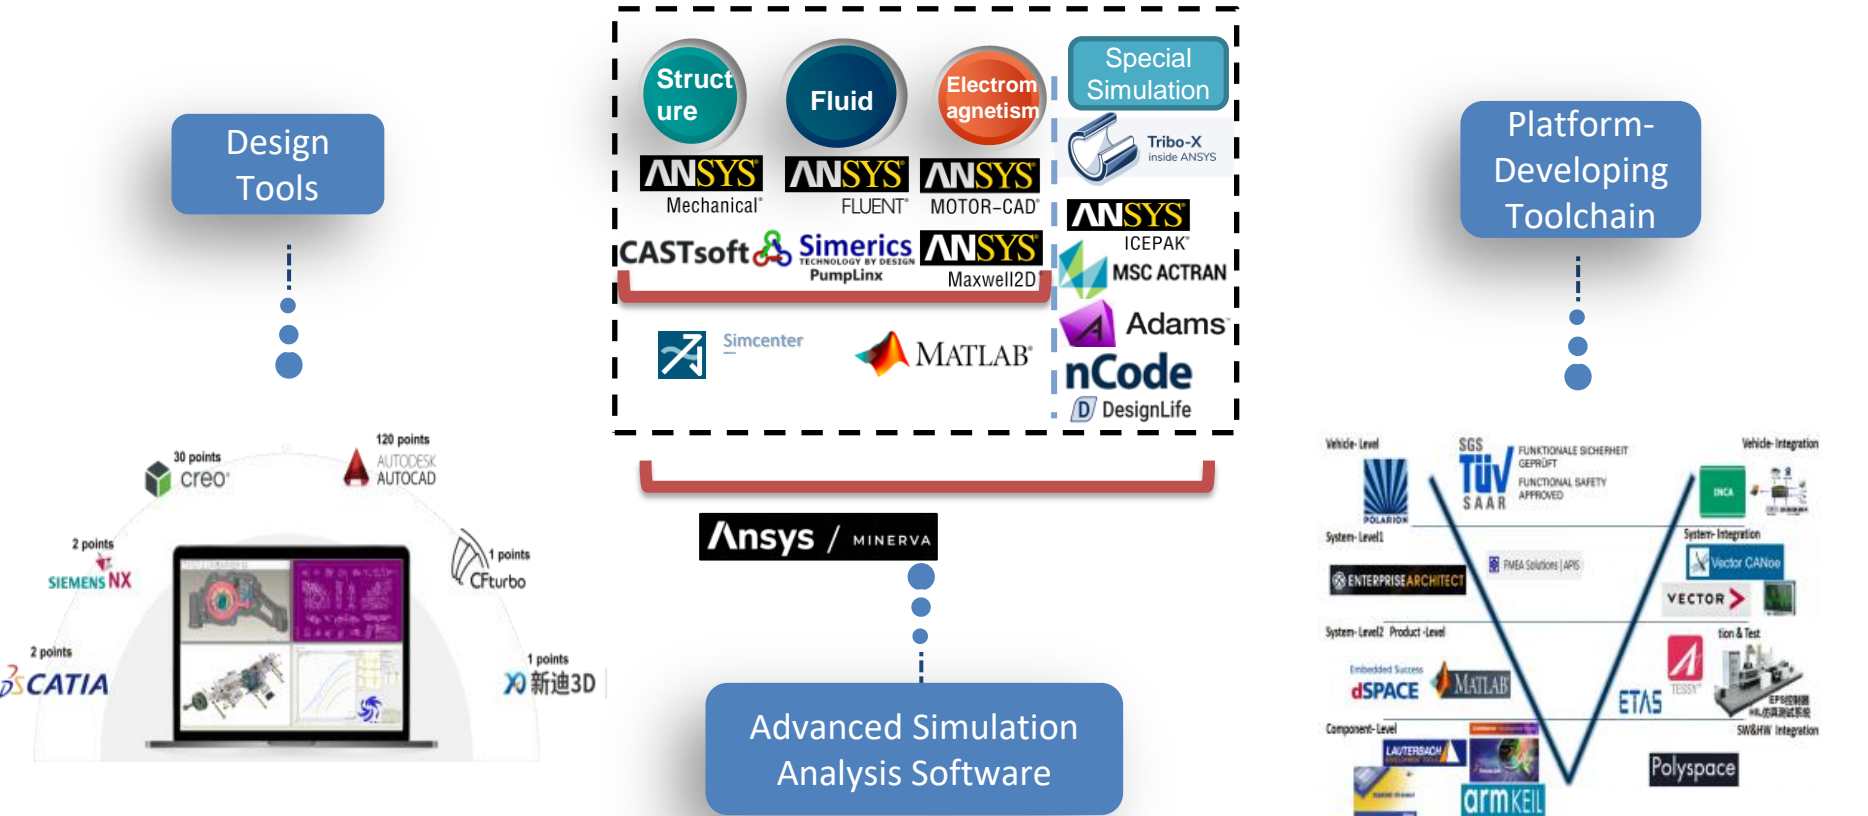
Design Tools

30 points
creo

120 points
AUTODESK
AUTOCAD

2 points
SIEMENS NX

1 points
CFturbo

2 points
CATIA

1 points
新迪3D

Structure

Fluid

Electromagnetism

Special Simulation

ANSYS
Mechanical

ANSYS
FLUENT

ANSYS
MOTOR-CAD

Tribo-X
inside ANSYS

ANSYS
ICEPAK

CASTsoft

Simerics
TECHNOLOGY BY DESIGN
PumpLinx

ANSYS
Maxwell2D

MSC ACTRAN

Adams

Simcenter

MATLAB

nCode

DesignLife

Ansys / MINERVA

Advanced Simulation Analysis Software

Platform-Developing Toolchain

Vehicle-Level

SGS
TÜV
SAAR
FUNKTIONALE SICHERHEIT GEPRÜFT
FUNCTIONAL SAFETY APPROVED

Vehicle-Integration

POLARION

INCA

System-Level1

System-Integration

ENTERPRISEARCHITECT

FMEA Solutions | APIS

Vector CANoe

VECTOR

System-Level2 Product-Level

tion & Test

Embedded Success
dSPACE

MATLAB

ETAS

TESSY

SW&HW Integration

Component-Level

LAUTERBACH

Polyspace

armKEIL